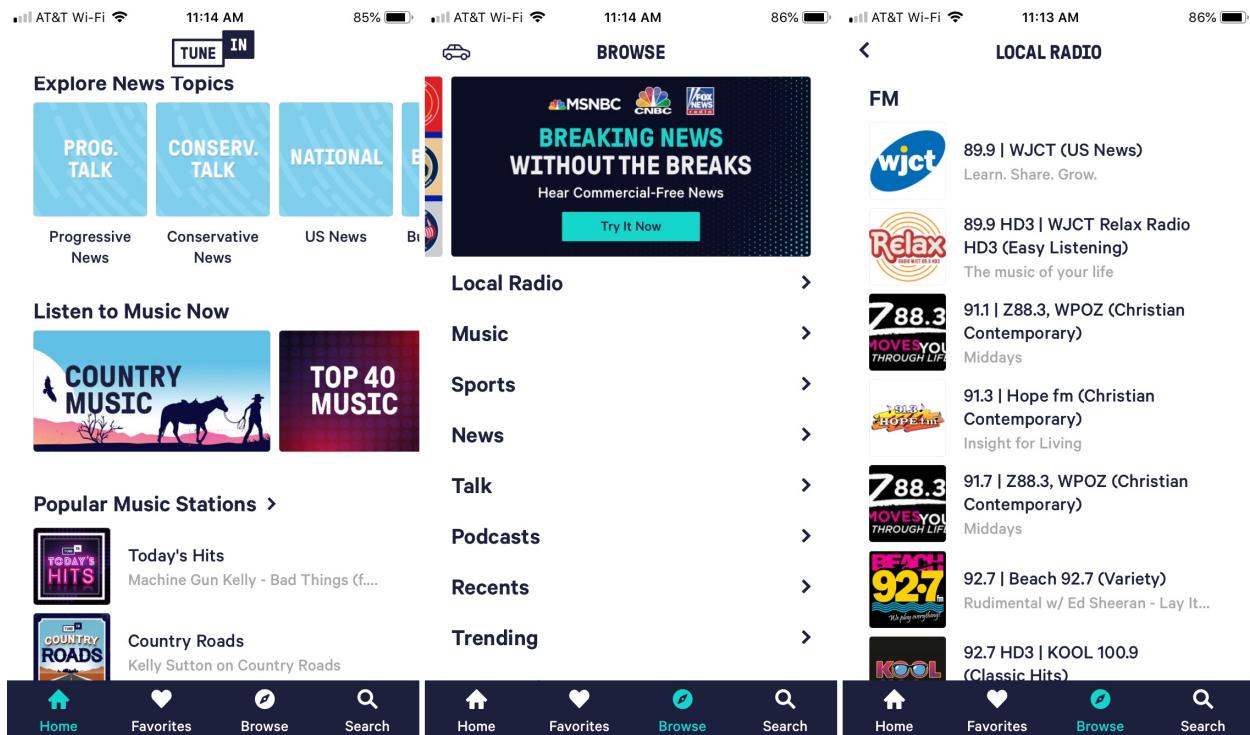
AT&T Wi-Fi 11:14 AM 85%

TUNE IN

Explore News Topics

PROG. TALK
Progressive News

CONSERV. TALK
Conservative News

NATIONAL
US News

B
Bu

Listen to Music Now

COUNTRY MUSIC

TOP 40 MUSIC

Popular Music Stations >

TODAY'S HITS
Today's Hits
Machine Gun Kelly - Bad Things (f....

COUNTRY ROADS
Country Roads
Kelly Sutton on Country Roads

Home Favorites Browse Search

AT&T Wi-Fi 11:14 AM 86%

BROWSE

MSNBC CNBC FOX NEWS
BREAKING NEWS WITHOUT THE BREAKS
Hear Commercial-Free News
Try It Now

Local Radio >
Music >
Sports >
News >
Talk >
Podcasts >
Recents >
Trending >

Home Favorites Browse Search

AT&T Wi-Fi 11:13 AM 86%

<
LOCAL RADIO

FM

wjct
89.9 | WJCT (US News)
Learn. Share. Grow.

Relax
89.9 HD3 | WJCT Relax Radio HD3 (Easy Listening)
The music of your life

Z88.3 MOVES YOU THROUGH LIFE
91.1 | Z88.3, WPOZ (Christian Contemporary)
Middays

HOPE fm
91.3 | Hope fm (Christian Contemporary)
Insight for Living

Z88.3 MOVES YOU THROUGH LIFE
91.7 | Z88.3, WPOZ (Christian Contemporary)
Middays

BEACH 92.7 fm We play everything
92.7 | Beach 92.7 (Variety)
Rudimental w/ Ed Sheeran - Lay It...

KOOL
92.7 HD3 | KOOL 100.9 (Classic Hits)

Home Favorites Browse Search